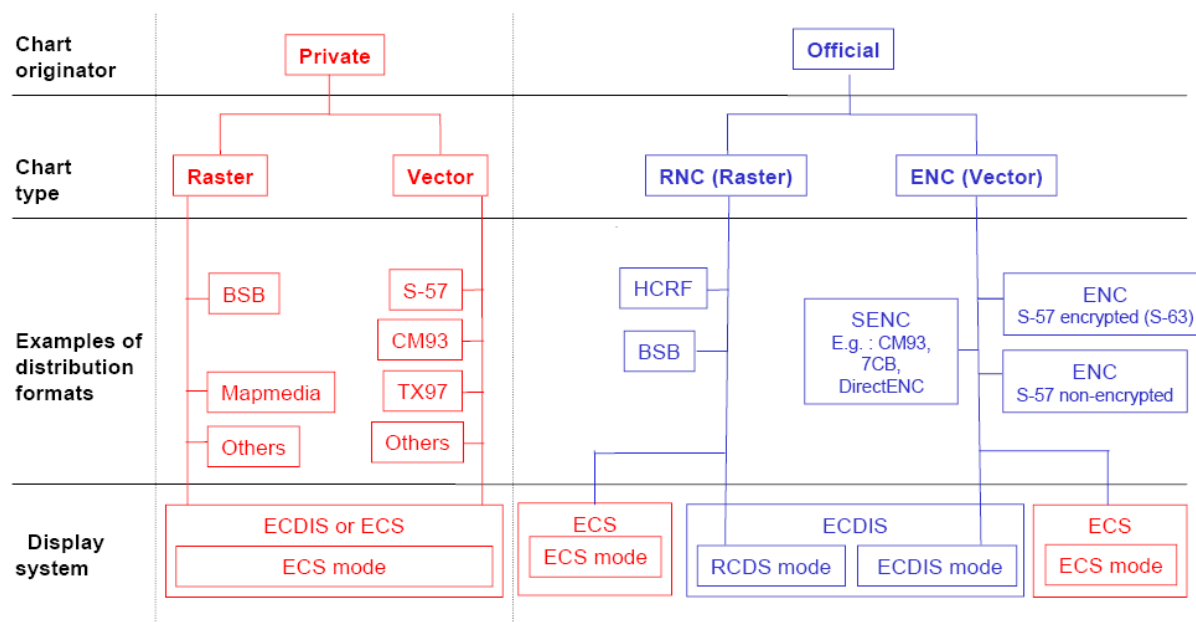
Chart originator

Private

Official

Chart type

Raster

Vector

RNC (Raster)

ENC (Vector)

Examples of distribution formats

BSB

Mapmedia

Others

S-57

CM93

TX97

Others

HCRF

BSB

SENC
E.g. : CM93, 7CB, DirectENC

ENC
S-57 encrypted (S-63)

ENC
S-57 non-encrypted

Display system

ECDIS or ECS
ECS mode

ECS
ECS mode

ECDIS
RCDS mode
ECDIS mode

ECS
ECS mode